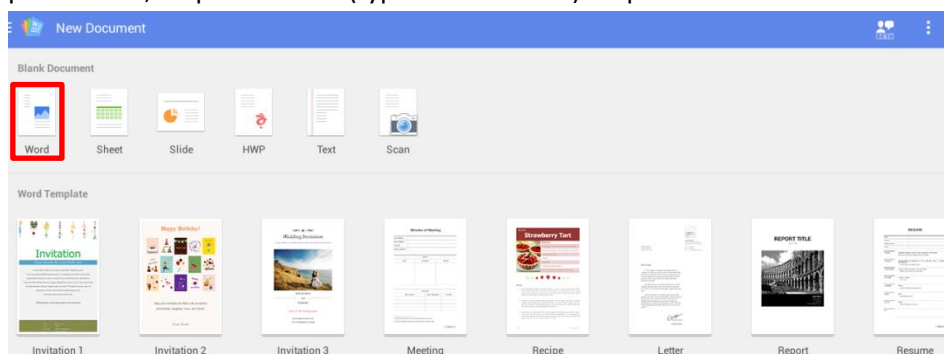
New Document

Blank Document

Word

Sheet

Slide

HWP

Text

Scan

Word Template

Invitation

Happy Birthday!

Wedding Invitation

Minutes of Meeting

Strawberry Tart

REPORT TITLE

RESUME

Invitation 1

Invitation 2

Invitation 3

Meeting

Recipe

Letter

Report

Resume